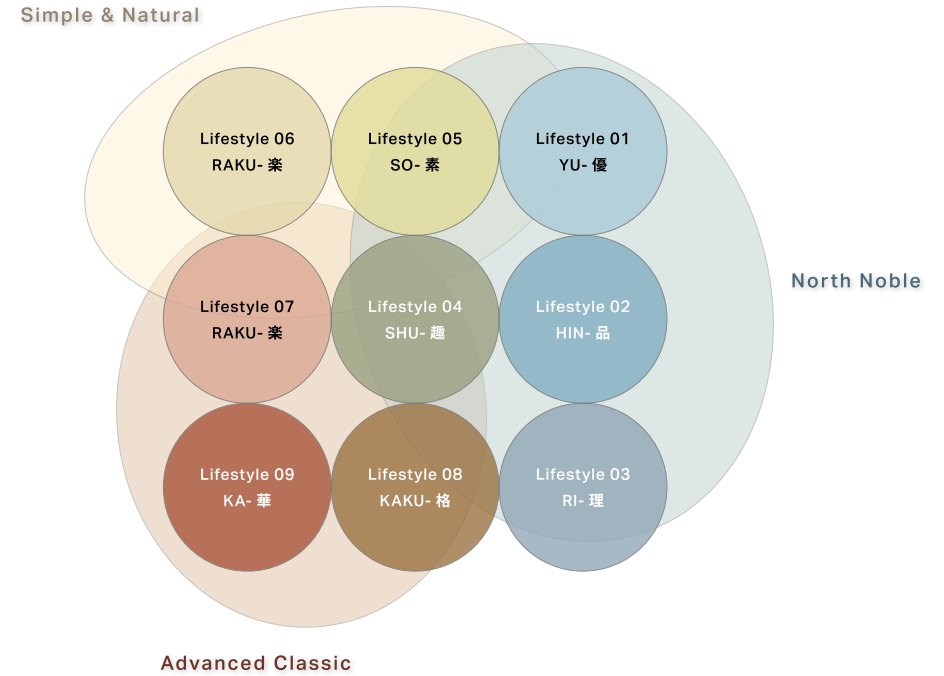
Simple & Natural

Lifestyle 06
RAKU- 楽

Lifestyle 05
SO- 素

Lifestyle 01
YU- 優

North Noble

Lifestyle 07
RAKU- 楽

Lifestyle 04
SHU- 趣

Lifestyle 02
HIN- 品

Lifestyle 09
KA- 華

Lifestyle 08
KAKU- 格

Lifestyle 03
RI- 理

Advanced Classic